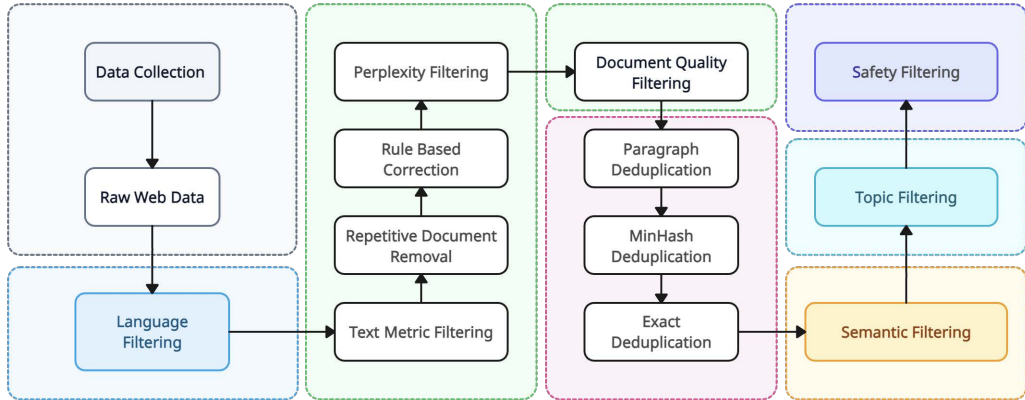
Data Collection

Raw Web Data

Language Filtering

Text Metric Filtering

Repetitive Document Removal

Rule Based Correction

Perplexity Filtering

Document Quality Filtering

Paragraph Deduplication

MinHash Deduplication

Exact Deduplication

Semantic Filtering

Topic Filtering

Safety Filtering